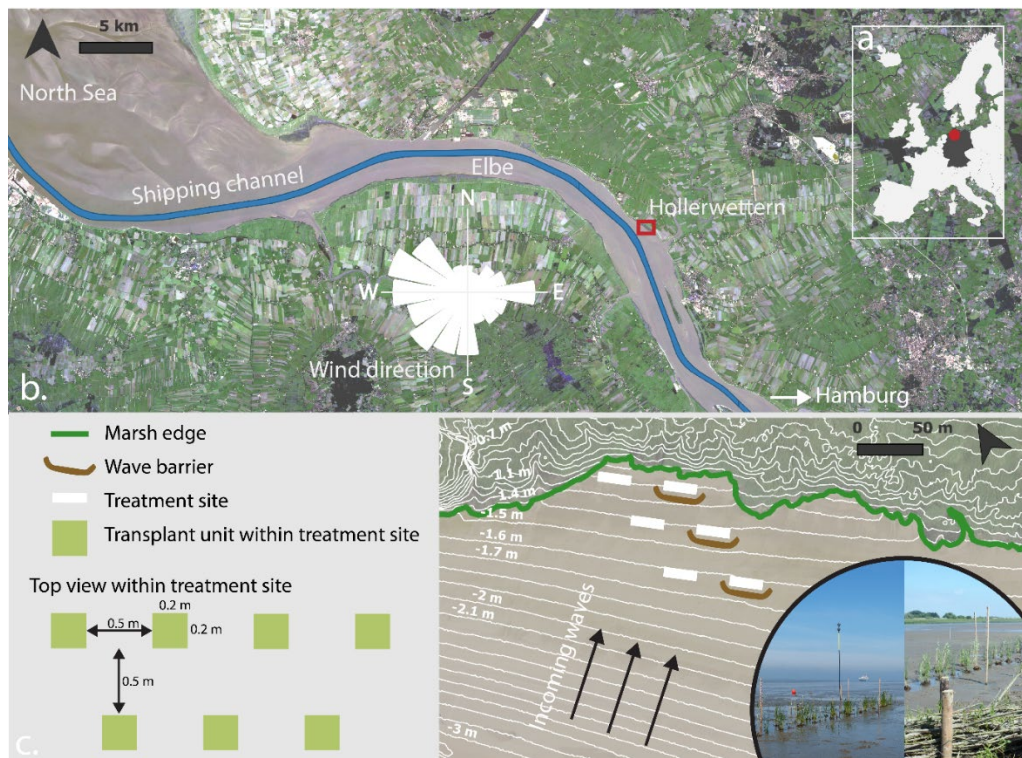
5 km

North Sea

Shipping channel

Elbe

Hollerwettern

N

W

E

S

Wind direction

a.

b.

→ Hamburg

Marsh edge

Wave barrier

Treatment site

Transplant unit within treatment site

Top view within treatment site

0.2 m

0.5 m

0.2 m

0.5 m

c.

0 50 m

-0.7 m

-1.1 m

-1.4 m

-1.5 m

-1.6 m

-1.7 m

-2 m

-2.1 m

-3 m

Incoming waves